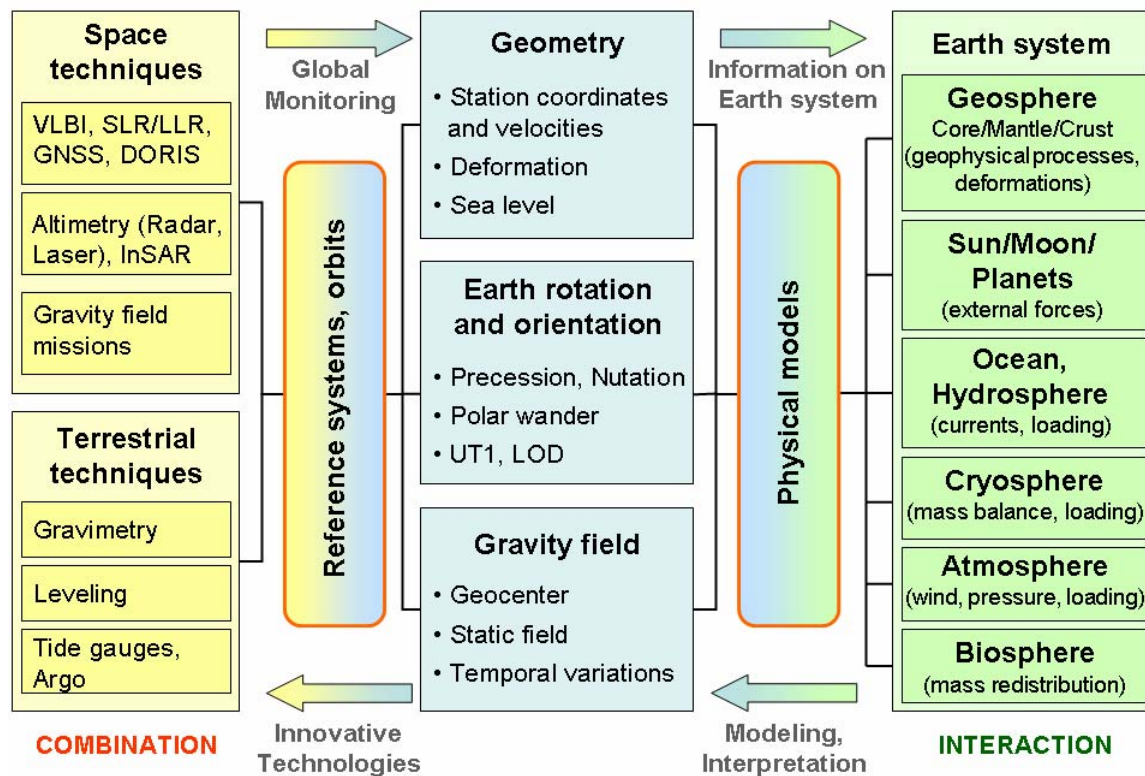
Space techniques

VLBI, SLR/LLR, GNSS, DORIS

Altimetry (Radar, Laser), InSAR

Gravity field missions

Terrestrial techniques

Gravimetry

Leveling

Tide gauges, Argo

COMBINATION

Global Monitoring

Reference systems, orbits

Geometry

• Station coordinates and velocities
• Deformation
• Sea level

Earth rotation and orientation

• Precession, Nutation
• Polar wander
• UT1, LOD

Gravity field

• Geocenter
• Static field
• Temporal variations

Innovative Technologies

Information on Earth system

Physical models

Modeling, Interpretation

Earth system

Geosphere
Core/Mantle/Crust (geophysical processes, deformations)

Sun/Moon/ Planets
(external forces)

Ocean, Hydrosphere
(currents, loading)

Cryosphere
(mass balance, loading)

Atmosphere
(wind, pressure, loading)

Biosphere
(mass redistribution)

INTERACTION